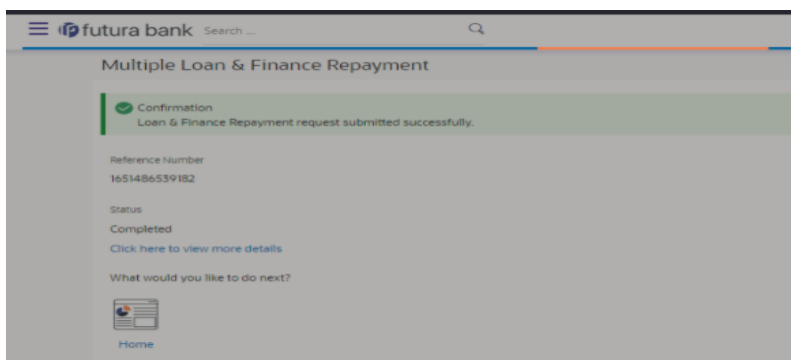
futura bank Search ...

Multiple Loan & Finance Repayment

Confirmation
Loan & Finance Repayment request submitted successfully.

Reference Number
1651486539182

Status
Completed
Click here to view more details

What would you like to do next?

Home